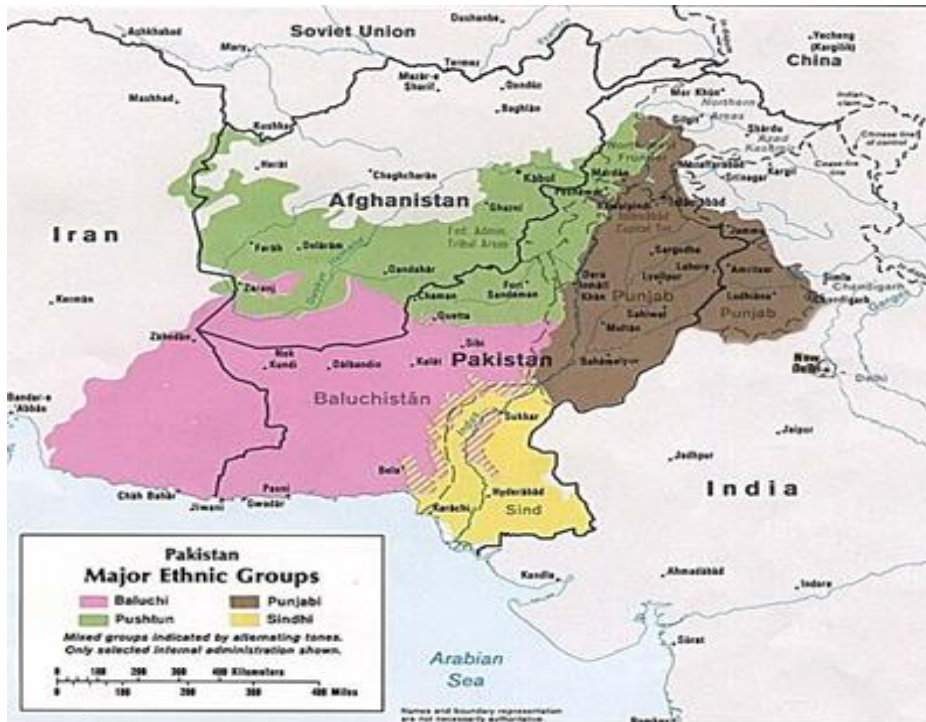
Soviet Union
Ashkhabad
Dushanbe
Mary
Termez
Mazār-e Sharīf
Baghlān
Mashhad
Kushka
Herāt
Chaghcharān
Yecheng (Kargilik)
China
Mas'ūdī
Gilgit
Northern Areas
Skardu
Azad Kashmir
Muzaffarabad
Srinagar
Kargil
Indian line of control
Chinese line of control
Cease-fire line
Afghanistan
Kābul
Peshāwar
Mardān
North-West Frontier
Ghaznī
Rāwalpindi
Islāmābād
Islāmābād Capital Ter.
Jammu
Iran
Farāh
Delārām
Fed. Admin. Tribal Areas
Sargodha
Lahore
Amritsar
Simla
Chandigarh
Zaranj
Qandahār
Chaman
Fort Sandeman
Dera Ismail Khan
Lyallpur
Punjab
Ludhiāna
Punjab
Kermān
Quetta
Sāhīwāl
Multān
Zāhedān
Sibi
Nok Kundi
Dālbandin
Kalāt
Pakistan
Bahāwalpur
New Delhi
Delhi
Baluchistān
Sukkur
Bandar-e 'Abbās
Indus
Jaipur
Bela
Jodhpur
Chāh Bahār
Jiwani
Pasni
Gwādar
Karāchi
Hyderābād
Sind
India
Kandla
Ahmadābād
Indore
Surat
Arabian Sea
Bombay

Pakistan
Major Ethnic Groups
Baluchi
Punjabi
Pushtun
Sindhi
Mixed groups indicated by alternating tones.
Only selected internal administration shown.
0 100 200 300 400 Kilometers
0 100 200 300 400 Miles
Names and boundary representation are not necessarily authoritative.